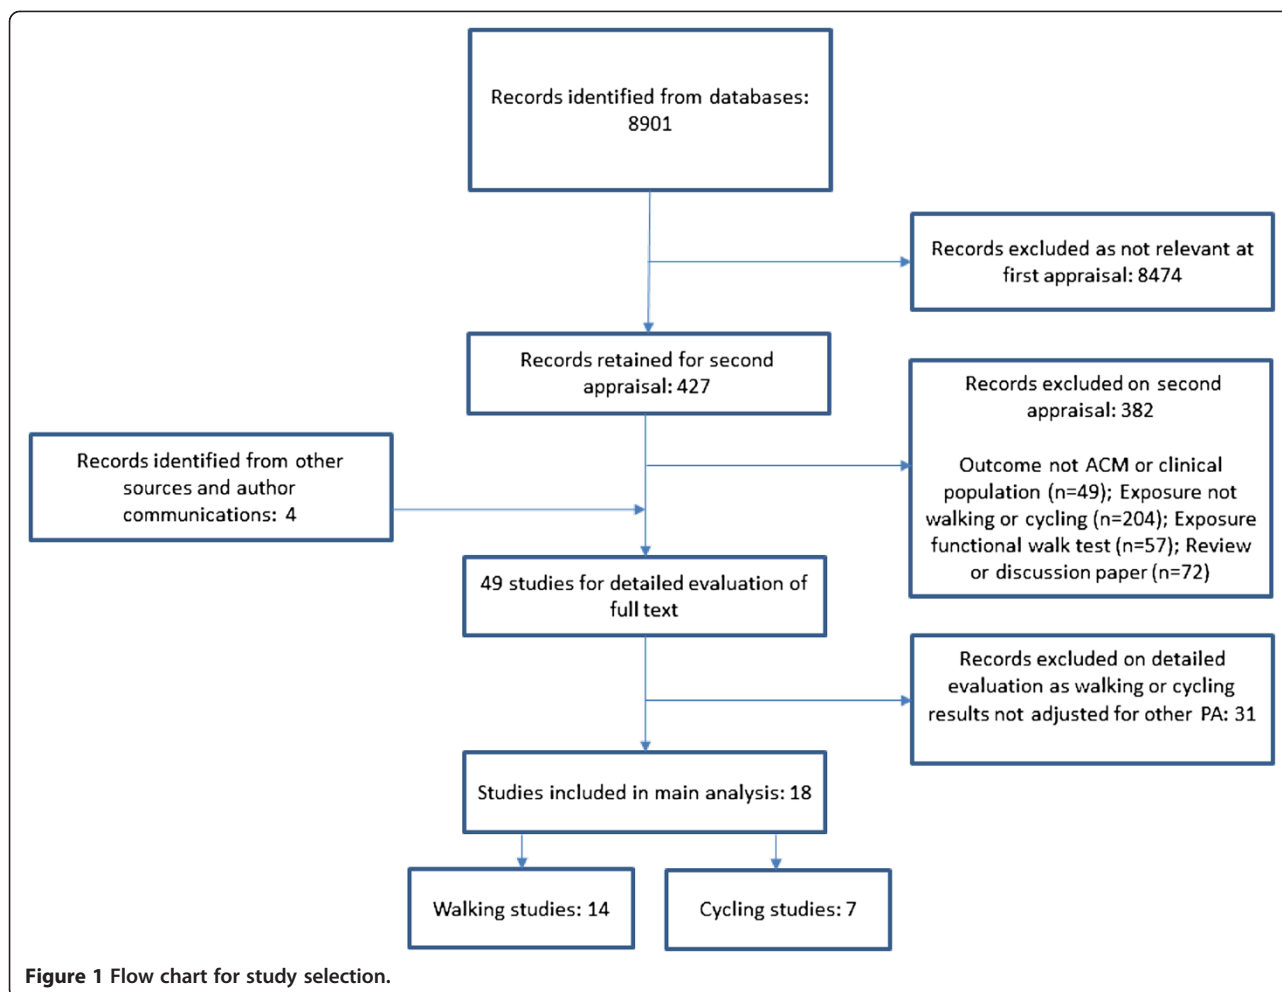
Records identified from databases: 8901

Records excluded as not relevant at first appraisal: 8474

Records retained for second appraisal: 427

Records excluded on second appraisal: 382

Outcome not ACM or clinical population (n=49); Exposure not walking or cycling (n=204); Exposure functional walk test (n=57); Review or discussion paper (n=72)

Records identified from other sources and author communications: 4

49 studies for detailed evaluation of full text

Records excluded on detailed evaluation as walking or cycling results not adjusted for other PA: 31

Studies included in main analysis: 18

Walking studies: 14

Cycling studies: 7

Figure 1 Flow chart for study selection.